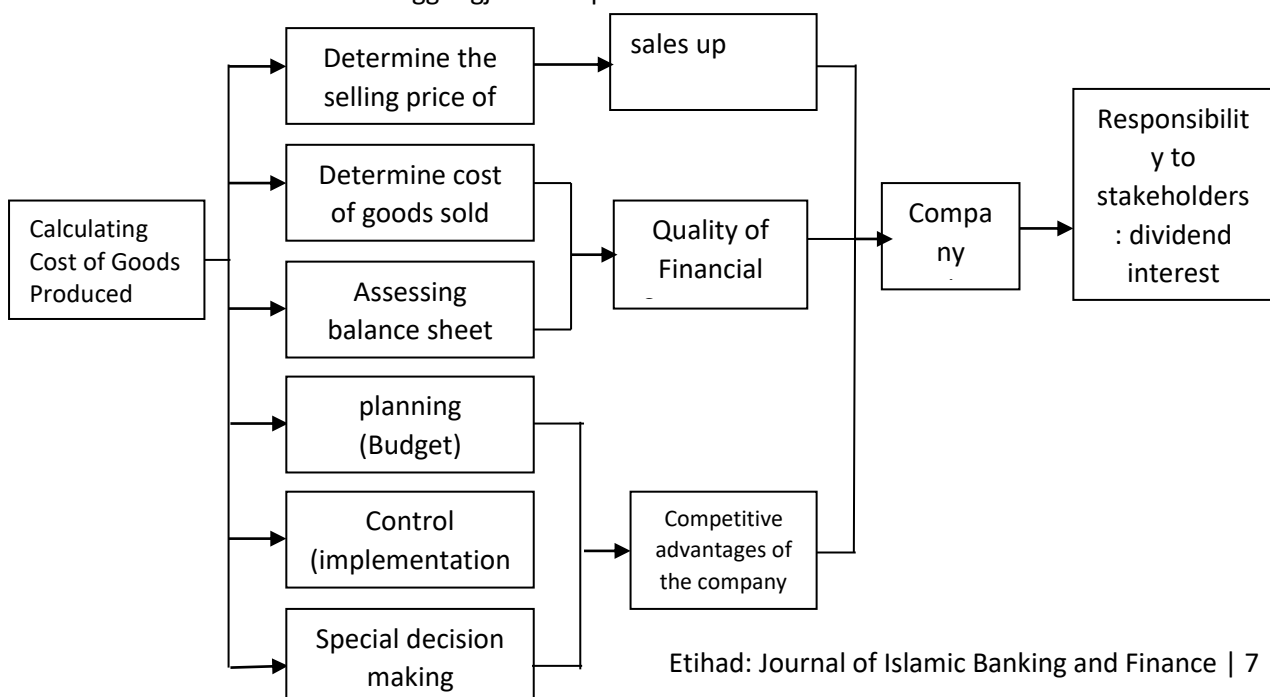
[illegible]

Calculating Cost of Goods Produced

Determine the selling price of

Determine cost of goods sold

Assessing balance sheet

planning (Budget)

Control (implementation

Special decision making

sales up

Quality of Financial

Competitive advantages of the company

Compa ny

Responsibilit y to stakeholders : dividend interest

Etihad: Journal of Islamic Banking and Finance | 7